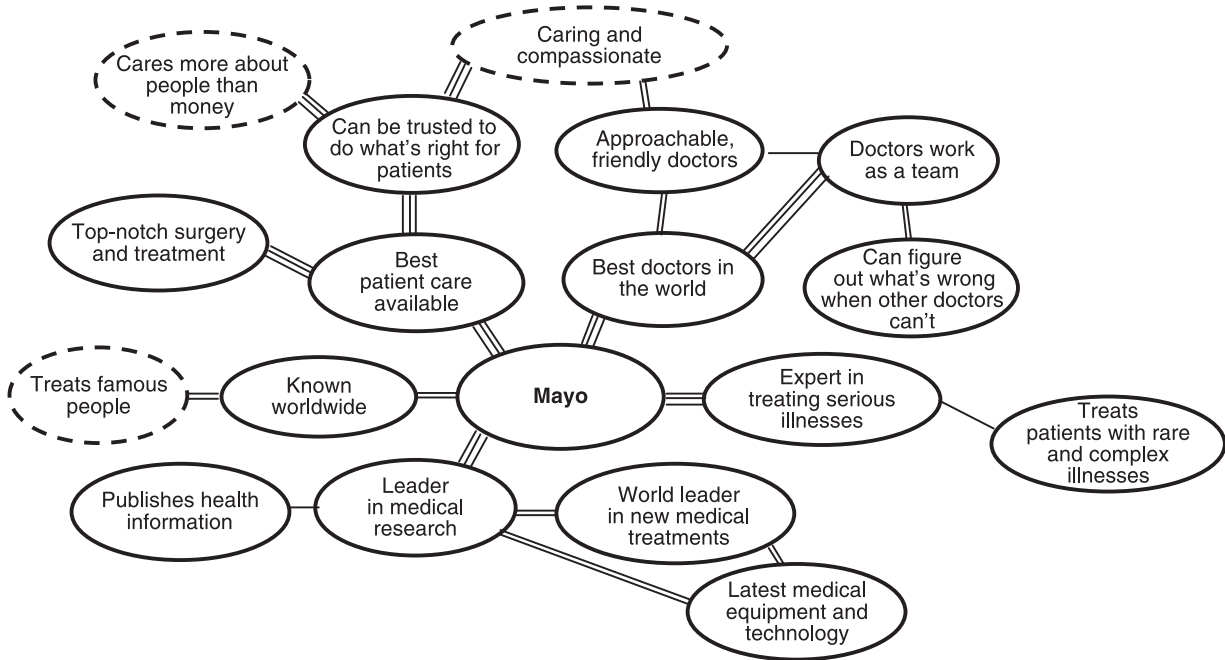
Cares more about people than money

Caring and compassionate

Can be trusted to do what's right for patients

Approachable, friendly doctors

Doctors work as a team

Top-notch surgery and treatment

Best patient care available

Best doctors in the world

Can figure out what's wrong when other doctors can't

Treats famous people

Known worldwide

Mayo

Expert in treating serious illnesses

Treats patients with rare and complex illnesses

Publishes health information

Leader in medical research

World leader in new medical treatments

Latest medical equipment and technology